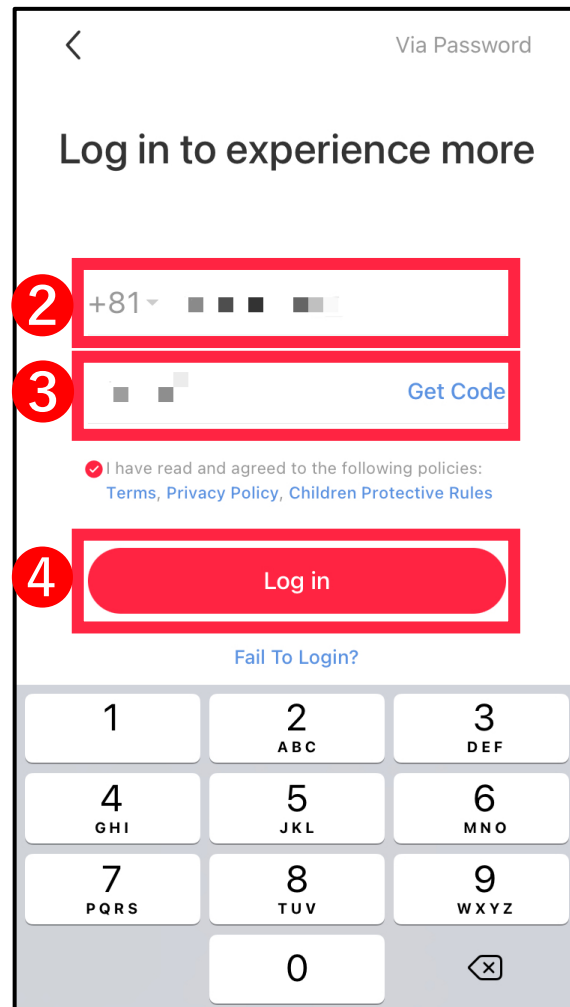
Via Password

Log in to experience more

2 +81

3 Get Code

I have read and agreed to the following policies: Terms, Privacy Policy, Children Protective Rules

4 Log in

Fail To Login?

1
2 ABC
3 DEF
4 GHI
5 JKL
6 MNO
7 PQRS
8 TUV
9 WXYZ
0